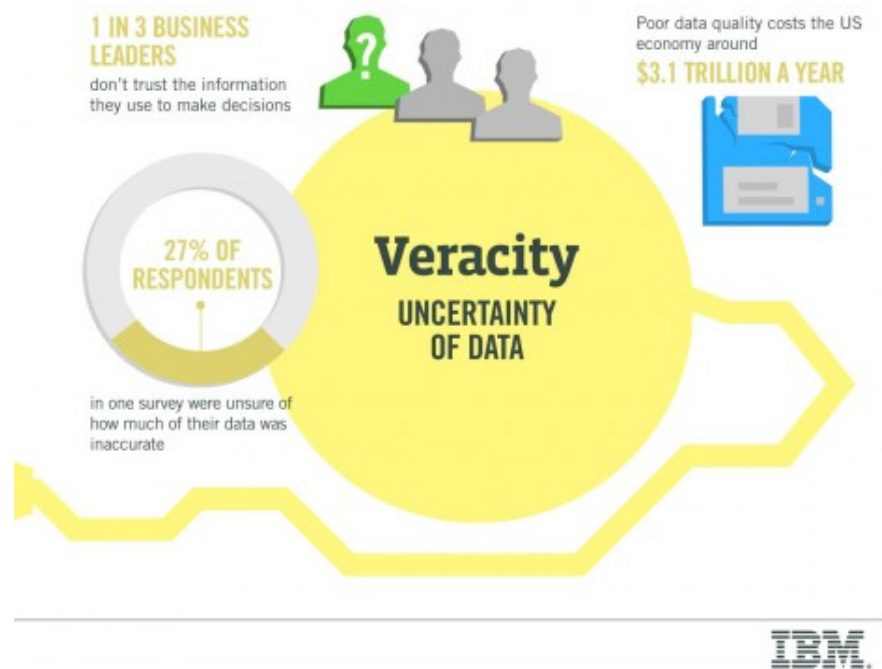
1 IN 3 BUSINESS LEADERS
don't trust the information they use to make decisions

Poor data quality costs the US economy around
$3.1 TRILLION A YEAR

27% OF RESPONDENTS

in one survey were unsure of how much of their data was inaccurate

Veracity
UNCERTAINTY OF DATA

IBM.